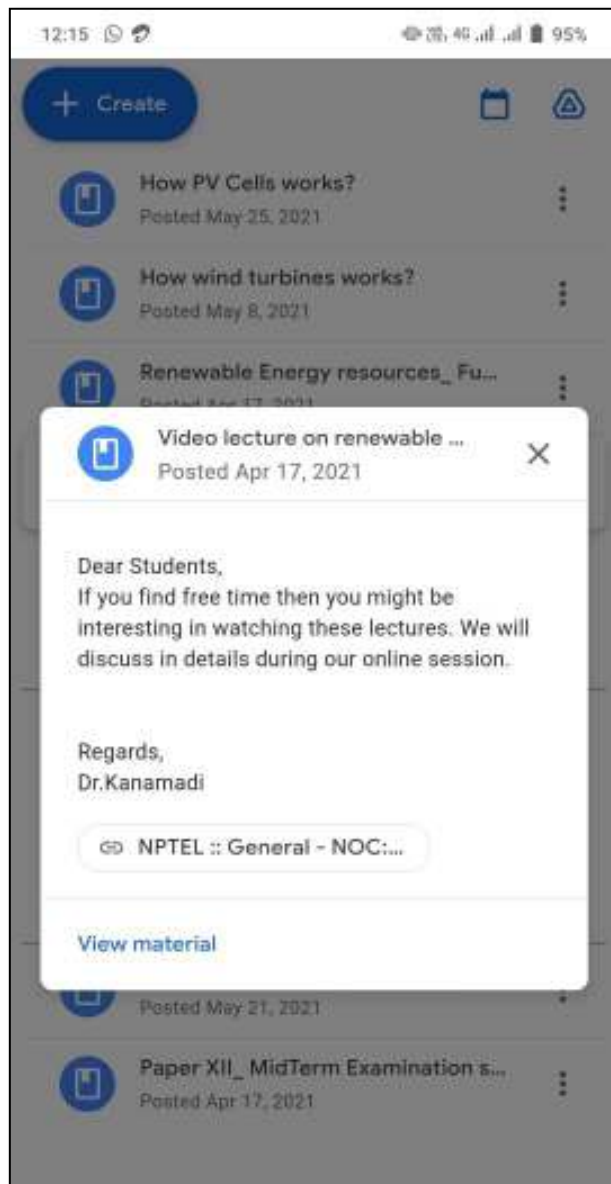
12:15

95%

+ Create

How PV Cells works?
Posted May 25, 2021

How wind turbines works?
Posted May 8, 2021

Renewable Energy resources_ Fu...
Posted Apr 17, 2021

Video lecture on renewable ...
Posted Apr 17, 2021

×

Dear Students,
If you find free time then you might be interesting in watching these lectures. We will discuss in details during our online session.

Regards,
Dr.Kanamadi

NPTEL :: General - NOC:...

View material

Posted May 21, 2021

Paper XII_ MidTerm Examination s...
Posted Apr 17, 2021